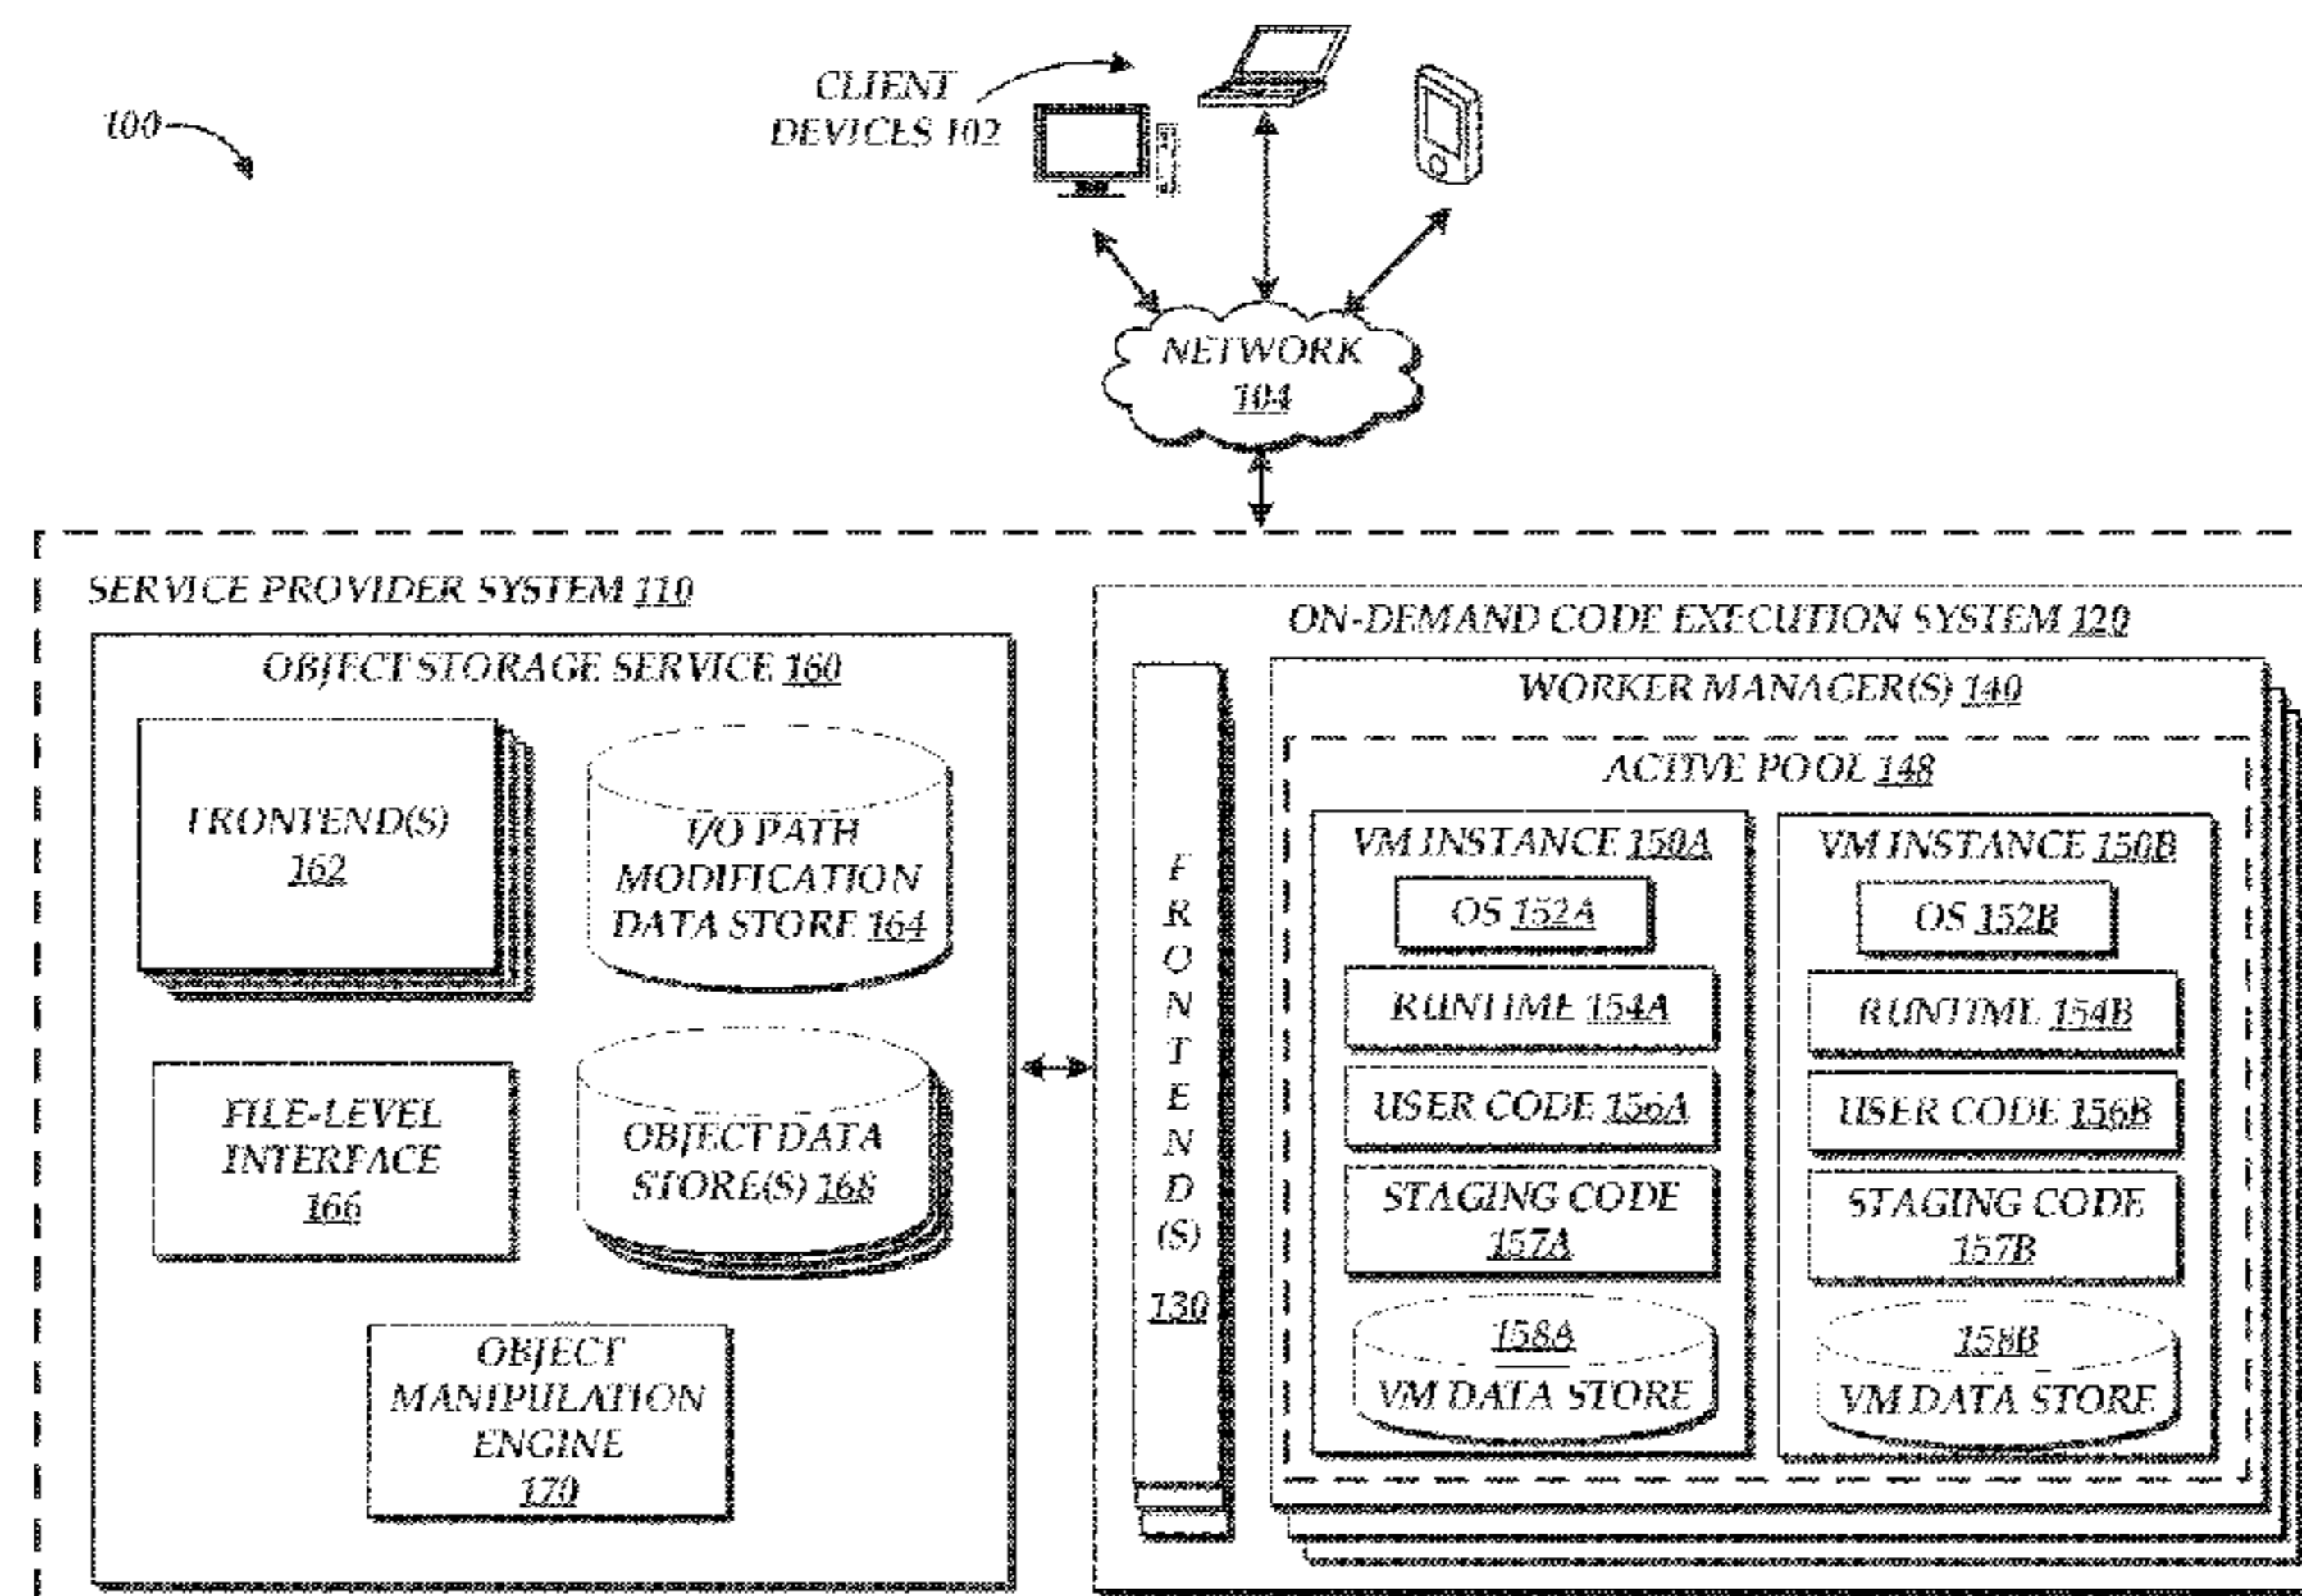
100

CLIENT DEVICES 102

NETWORK 104

SERVICE PROVIDER SYSTEM 110

OBJECT STORAGE SERVICE 160

FRONTEND(S) 162

I/O PATH MODIFICATION DATA STORE 164

FILE-LEVEL INTERFACE 166

OBJECT DATA STORE(S) 168

OBJECT MANIPULATION ENGINE 170

ON-DEMAND CODE EXECUTION SYSTEM 120

FRONTEND(S) 130

WORKER MANAGER(S) 140

ACTIVE POOL 148

VM INSTANCE 150A

OS 152A

RUNTIME 154A

USER CODE 156A

STAGING CODE 157A

158A VM DATA STORE

VM INSTANCE 150B

OS 152B

RUNTIME 154B

USER CODE 156B

STAGING CODE 157B

158B VM DATA STORE